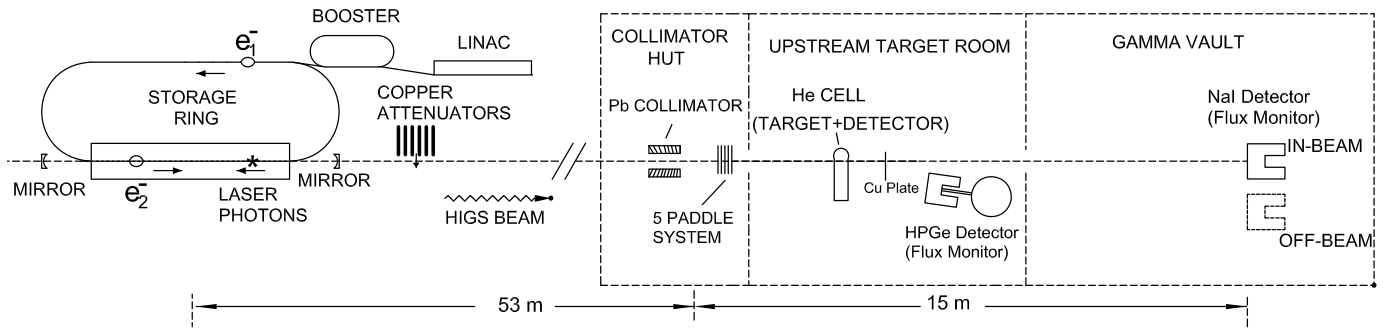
BOOSTER

LINAC

$e_1^-$

STORAGE RING

MIRROR

$e_2^-$

LASER PHOTONS

MIRROR

COPPER ATTENUATORS

HIGS BEAM

COLLIMATOR HUT

Pb COLLIMATOR

5 PADDLE SYSTEM

UPSTREAM TARGET ROOM

He CELL (TARGET+DETECTOR)

Cu Plate

HPGe Detector (Flux Monitor)

GAMMA VAULT

NaI Detector (Flux Monitor)

IN-BEAM

OFF-BEAM

53 m

15 m